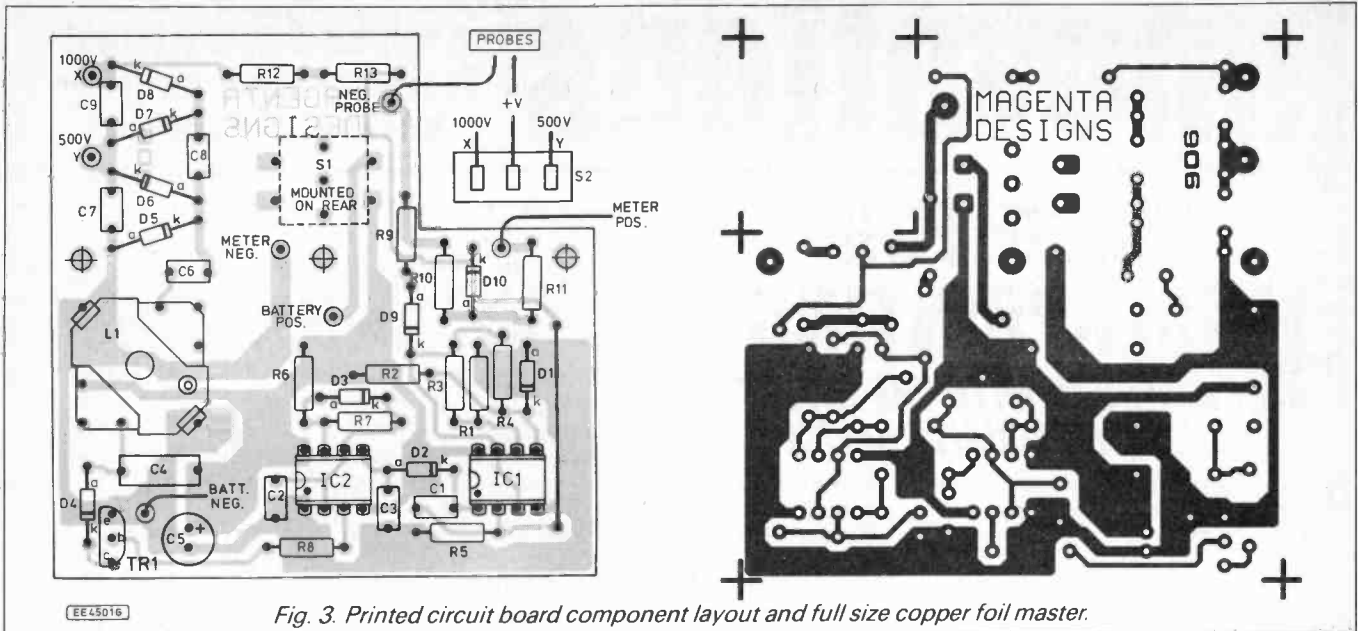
1000V X
k
a
D8
R12
R13
PROBES
NEG. PROBE
+V
1000V X
500V Y
S2
C9
D7
a
k
500V Y
C8
S1
MOUNTED ON REAR
k
a
D6
C7
D5
a
k
METER POS.
R9
METER NEG.
R10
k
D10
a
R11
C6
BATTERY POS.
a
D9
k
L1
R6
D3
R2
R3
a
D1
k
a
k
R7
R1
R4
C4
D2
a
k
IC2
IC1
D4
a
k
C2
BATT. NEG.
C3
C1
e
b
c
C5
+
TR1
R8
R5
MAGENTA DESIGNS
906
EE45016
Fig. 3. Printed circuit board component layout and full size copper foil master.